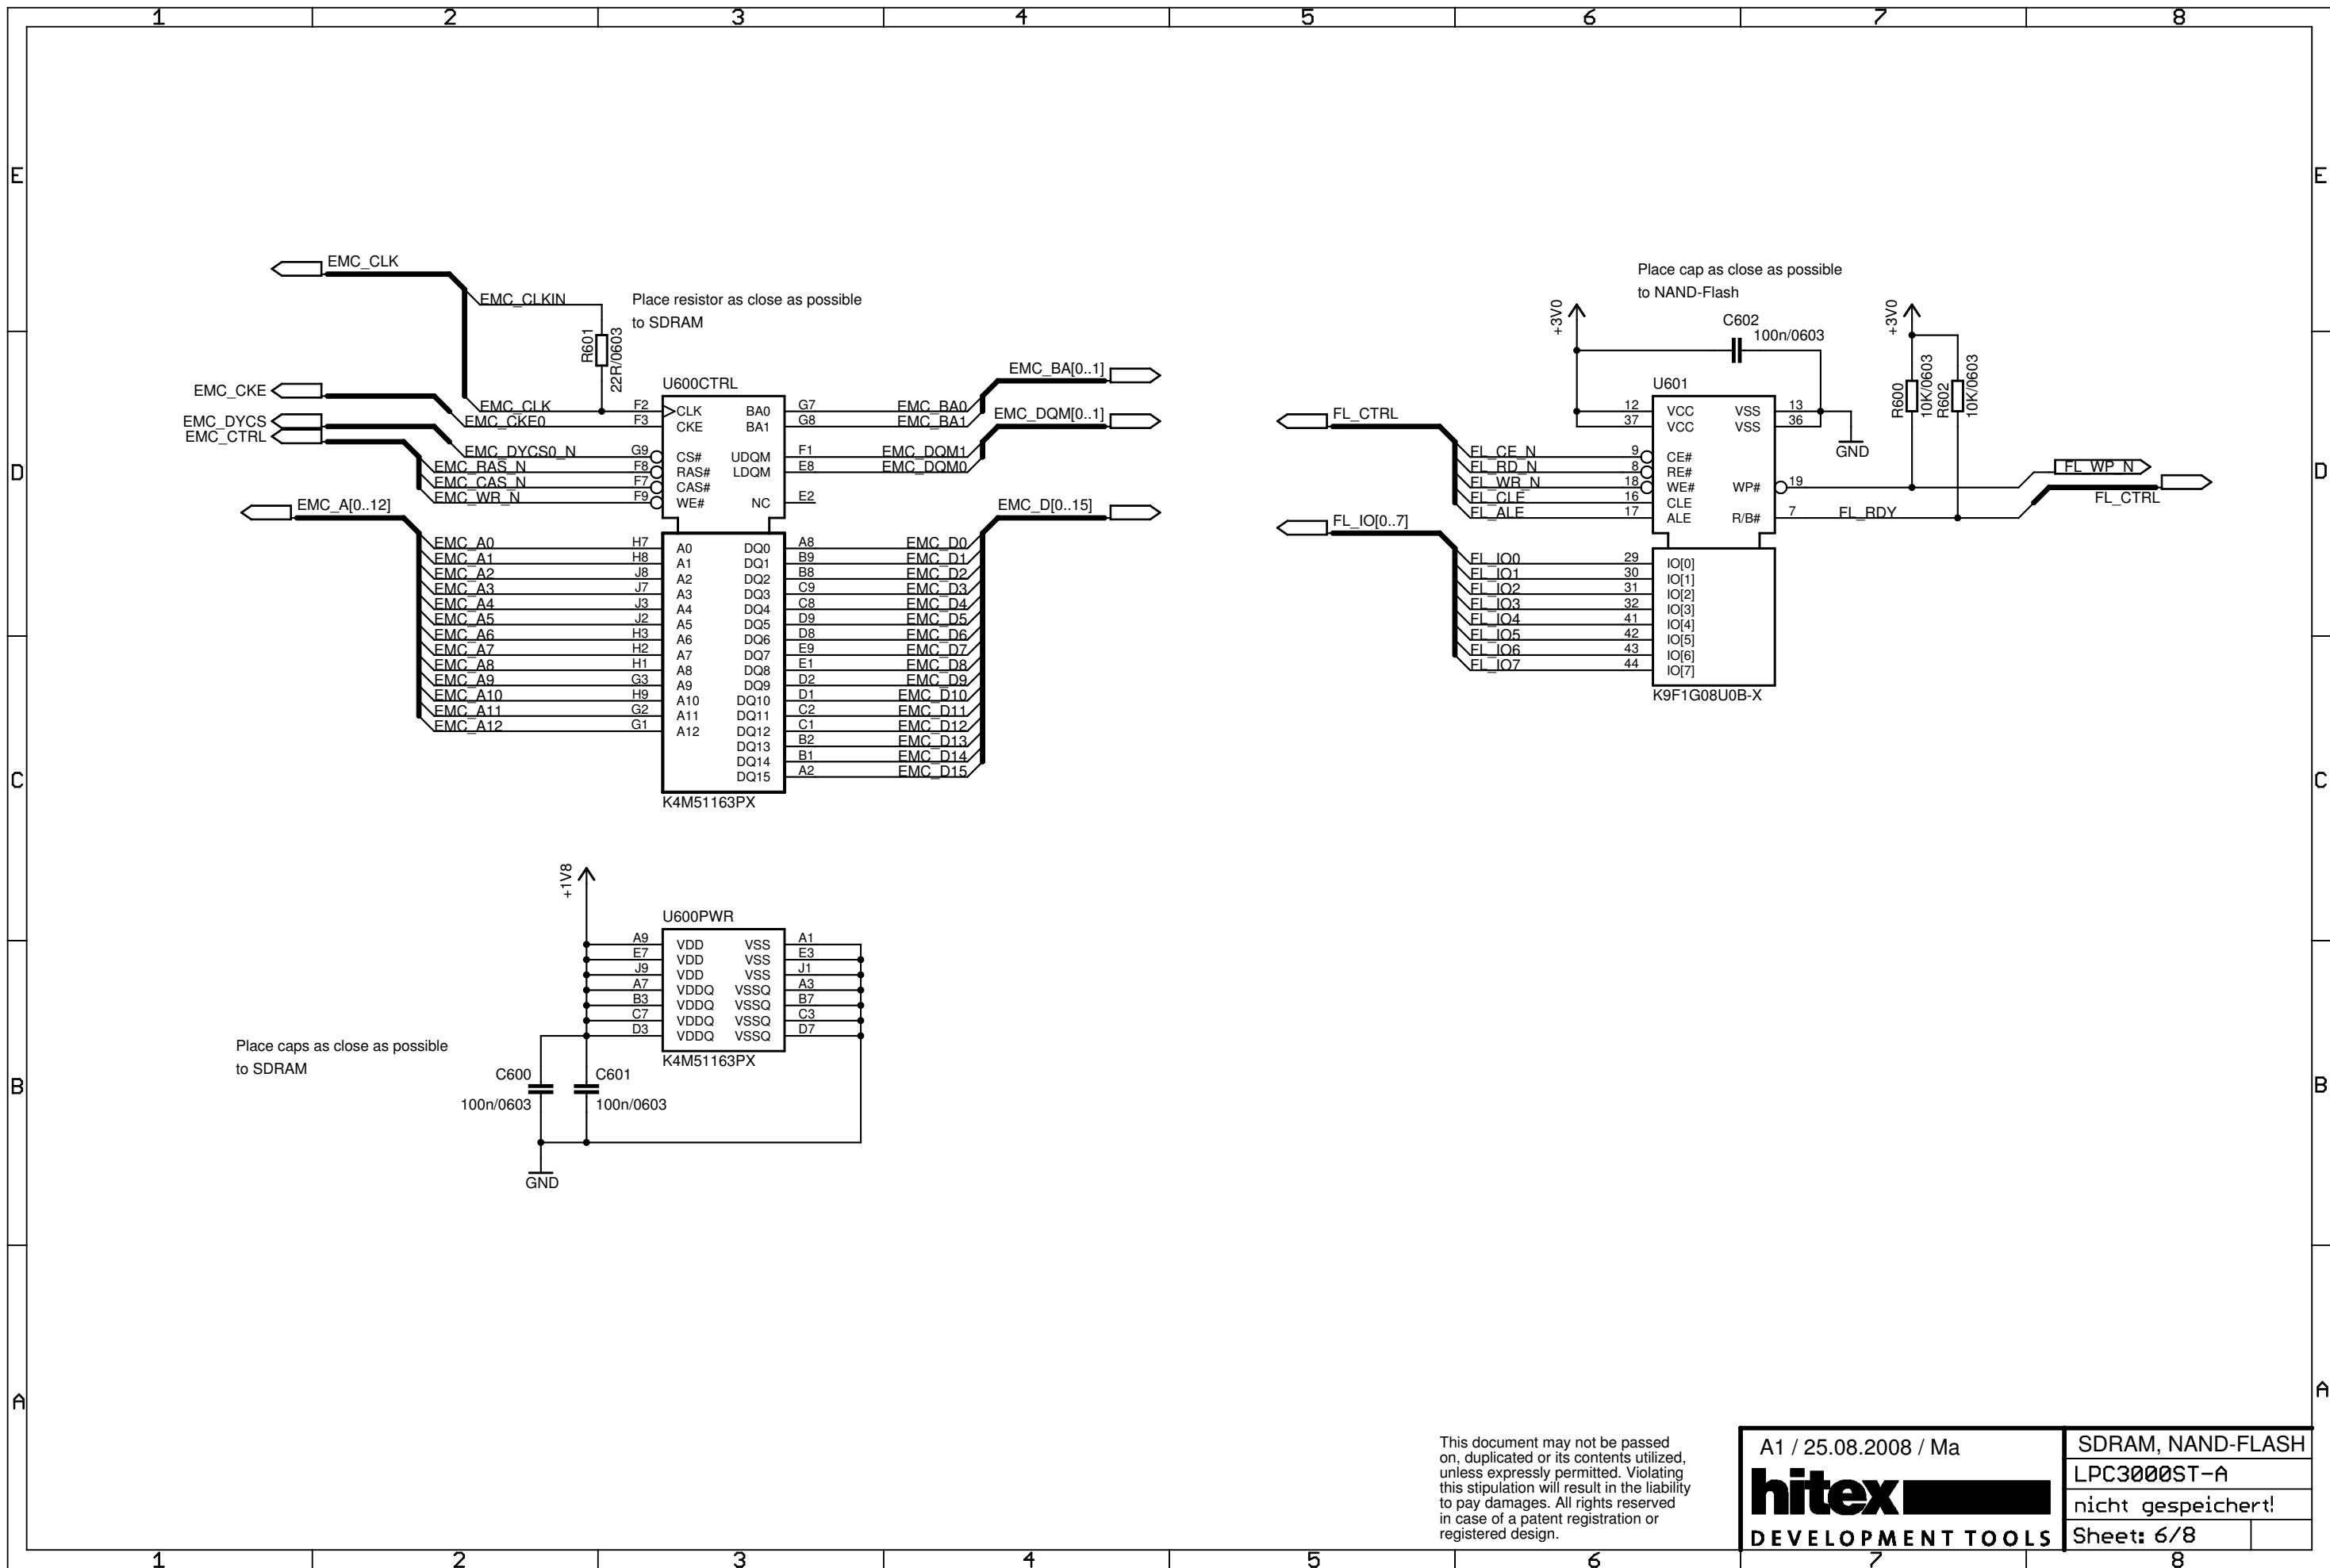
1 2 3 4 5 6 7 8

E

D

C

B

A

EMC_CLK
EMC_CLKIN
Place resistor as close as possible to SDRAM
R601
22R/0603
U600CTRL
EMC_CKE
EMC_DYCS
EMC_CTRL
EMC_CLK
EMC_CKE0
EMC_DYCS0_N
EMC_RAS_N
EMC_CAS_N
EMC_WR_N
F2 F3 G9 F8 F7 F9
CLK
CKE
CS#
RAS#
CAS#
WE#
BA0
BA1
UDQM
LDQM
NC
G7 G8 F1 E8 E2
EMC_BA[0..1]
EMC_BA0
EMC_BA1
EMC_DQM[0..1]
EMC_DQM1
EMC_DQM0
EMC_A[0..12]
EMC_D[0..15]

| EMC_A0 | H7 | A0 | DQ0 | A8 | EMC_D0 |
|---|---|---|---|---|---|
| EMC_A1 | H8 | A1 | DQ1 | B9 | EMC_D1 |
| EMC_A2 | J8 | A2 | DQ2 | B8 | EMC_D2 |
| EMC_A3 | J7 | A3 | DQ3 | C9 | EMC_D3 |
| EMC_A4 | J3 | A4 | DQ4 | C8 | EMC_D4 |
| EMC_A5 | J2 | A5 | DQ5 | D9 | EMC_D5 |
| EMC_A6 | H3 | A6 | DQ6 | D8 | EMC_D6 |
| EMC_A7 | H2 | A7 | DQ7 | E9 | EMC_D7 |
| EMC_A8 | H1 | A8 | DQ8 | E1 | EMC_D8 |
| EMC_A9 | G3 | A9 | DQ9 | D2 | EMC_D9 |
| EMC_A10 | H9 | A10 | DQ10 | D1 | EMC_D10 |
| EMC_A11 | G2 | A11 | DQ11 | C2 | EMC_D11 |
| EMC_A12 | G1 | A12 | DQ12 | C1 | EMC_D12 |
| | | | DQ13 | B2 | EMC_D13 |
| | | | DQ14 | B1 | EMC_D14 |
| | | | DQ15 | A2 | EMC_D15 |

K4M51163PX

+1V8
U600PWR

| A9 | VDD | VSS | A1 |
|---|---|---|---|
| E7 | VDD | VSS | E3 |
| J9 | VDD | VSS | J1 |
| A7 | VDDQ | VSSQ | A3 |
| B3 | VDDQ | VSSQ | B7 |
| C7 | VDDQ | VSSQ | C3 |
| D3 | VDDQ | VSSQ | D7 |

K4M51163PX
Place caps as close as possible to SDRAM
C600
100n/0603
C601
100n/0603
GND

Place cap as close as possible to NAND-Flash
+3V0
C602
100n/0603
+3V0
U601
R600
10K/0603
R602
10K/0603
FL_CTRL
12 VCC VSS 13
37 VCC VSS 36
GND
FL_CE_N 9 CE#
FL_RD_N 8 RE#
FL_WR_N 18 WE# WP# 19
FL_CLE 16 CLE
FL_ALE 17 ALE R/B# 7
FL_RDY
FL_WP_N
FL_CTRL
FL_IO[0..7]
FL_IO0 29 IO[0]
FL_IO1 30 IO[1]
FL_IO2 31 IO[2]
FL_IO3 32 IO[3]
FL_IO4 41 IO[4]
FL_IO5 42 IO[5]
FL_IO6 43 IO[6]
FL_IO7 44 IO[7]
K9F1G08U0B-X

This document may not be passed on, duplicated or its contents utilized, unless expressly permitted. Violating this stipulation will result in the liability to pay damages. All rights reserved in case of a patent registration or registered design.

A1 / 25.08.2008 / Ma
hitex
DEVELOPMENT TOOLS
SDRAM, NAND-FLASH
LPC3000ST-A
nicht gespeichert!
Sheet: 6/8